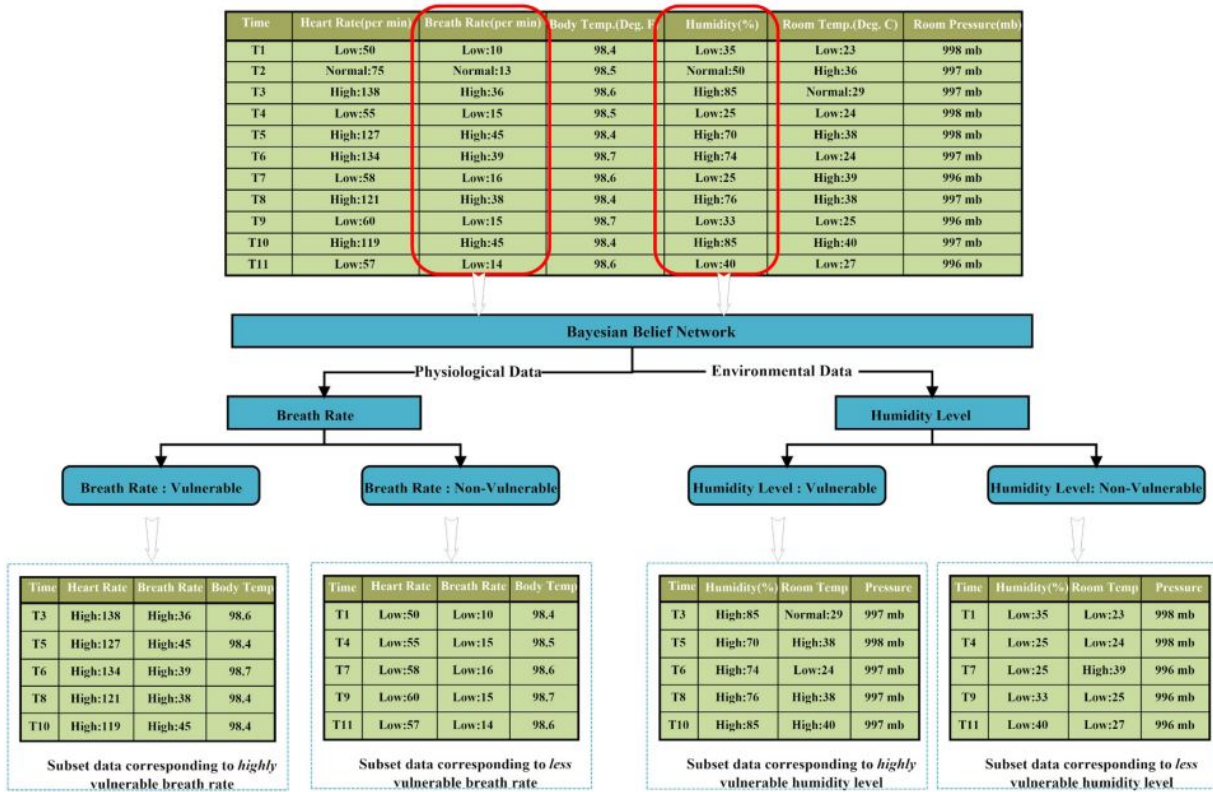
| Time | Heart Rate(per min) | Breath Rate(per min) | Body Temp.(Deg. F) | Humidity(%) | Room Temp.(Deg. C) | Room Pressure(mb) |
|---|---|---|---|---|---|---|
| T1 | Low:50 | Low:10 | 98.4 | Low:35 | Low:23 | 998 mb |
| T2 | Normal:75 | Normal:13 | 98.5 | Normal:50 | High:36 | 997 mb |
| T3 | High:138 | High:36 | 98.6 | High:85 | Normal:29 | 997 mb |
| T4 | Low:55 | Low:15 | 98.5 | Low:25 | Low:24 | 998 mb |
| T5 | High:127 | High:45 | 98.4 | High:70 | High:38 | 998 mb |
| T6 | High:134 | High:39 | 98.7 | High:74 | Low:24 | 997 mb |
| T7 | Low:58 | Low:16 | 98.6 | Low:25 | High:39 | 996 mb |
| T8 | High:121 | High:38 | 98.4 | High:76 | High:38 | 997 mb |
| T9 | Low:60 | Low:15 | 98.7 | Low:33 | Low:25 | 996 mb |
| T10 | High:119 | High:45 | 98.4 | High:85 | High:40 | 997 mb |
| T11 | Low:57 | Low:14 | 98.6 | Low:40 | Low:27 | 996 mb |

Bayesian Belief Network

Physiological Data

Environmental Data

Breath Rate

Humidity Level

Breath Rate : Vulnerable

Breath Rate : Non-Vulnerable

Humidity Level : Vulnerable

Humidity Level: Non-Vulnerable

| Time | Heart Rate | Breath Rate | Body Temp |
|---|---|---|---|
| T3 | High:138 | High:36 | 98.6 |
| T5 | High:127 | High:45 | 98.4 |
| T6 | High:134 | High:39 | 98.7 |
| T8 | High:121 | High:38 | 98.4 |
| T10 | High:119 | High:45 | 98.4 |

Subset data corresponding to *highly* vulnerable breath rate

| Time | Heart Rate | Breath Rate | Body Temp |
|---|---|---|---|
| T1 | Low:50 | Low:10 | 98.4 |
| T4 | Low:55 | Low:15 | 98.5 |
| T7 | Low:58 | Low:16 | 98.6 |
| T9 | Low:60 | Low:15 | 98.7 |
| T11 | Low:57 | Low:14 | 98.6 |

Subset data corresponding to *less* vulnerable breath rate

| Time | Humidity(%) | Room Temp | Pressure |
|---|---|---|---|
| T3 | High:85 | Normal:29 | 997 mb |
| T5 | High:70 | High:38 | 998 mb |
| T6 | High:74 | Low:24 | 997 mb |
| T8 | High:76 | High:38 | 997 mb |
| T10 | High:85 | High:40 | 997 mb |

Subset data corresponding to *highly* vulnerable humidity level

| Time | Humidity(%) | Room Temp | Pressure |
|---|---|---|---|
| T1 | Low:35 | Low:23 | 998 mb |
| T4 | Low:25 | Low:24 | 998 mb |
| T7 | Low:25 | High:39 | 996 mb |
| T9 | Low:33 | Low:25 | 996 mb |
| T11 | Low:40 | Low:27 | 996 mb |

Subset data corresponding to *less* vulnerable humidity level